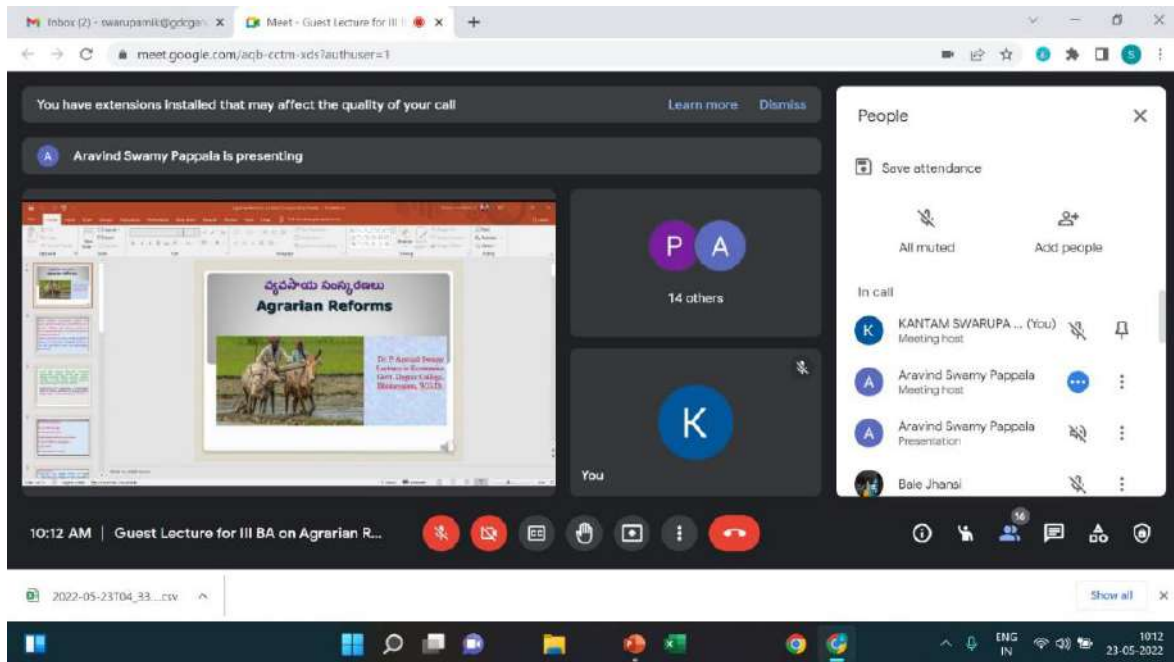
Inbox (2) - swarupamik@gdcgan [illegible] ×
Meet - Guest Lecture for III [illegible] ×
+

meet.google.com/aqb-cctm-xds?authuser=1

You have extensions installed that may affect the quality of your call
Learn more
Dismiss

Aravind Swamy Pappala is presenting

వ్యవసాయ సంస్కరణలు
Agrarian Reforms

Dr. P. Aravind Swamy
Lecturer in Economics
Govt. Degree College,
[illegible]

P A
14 others

K
You

People
Save attendance
All muted
Add people
In call
KANTAM SWARUPA ... (You)
Meeting host
Aravind Swamy Pappala
Meeting host
Aravind Swamy Pappala
Presentation
Bale Jhansi

10:12 AM | Guest Lecture for III BA on Agrarian R...

16

2022-05-23T04_33....csv
Show all

ENG
IN
10:12
23-05-2022